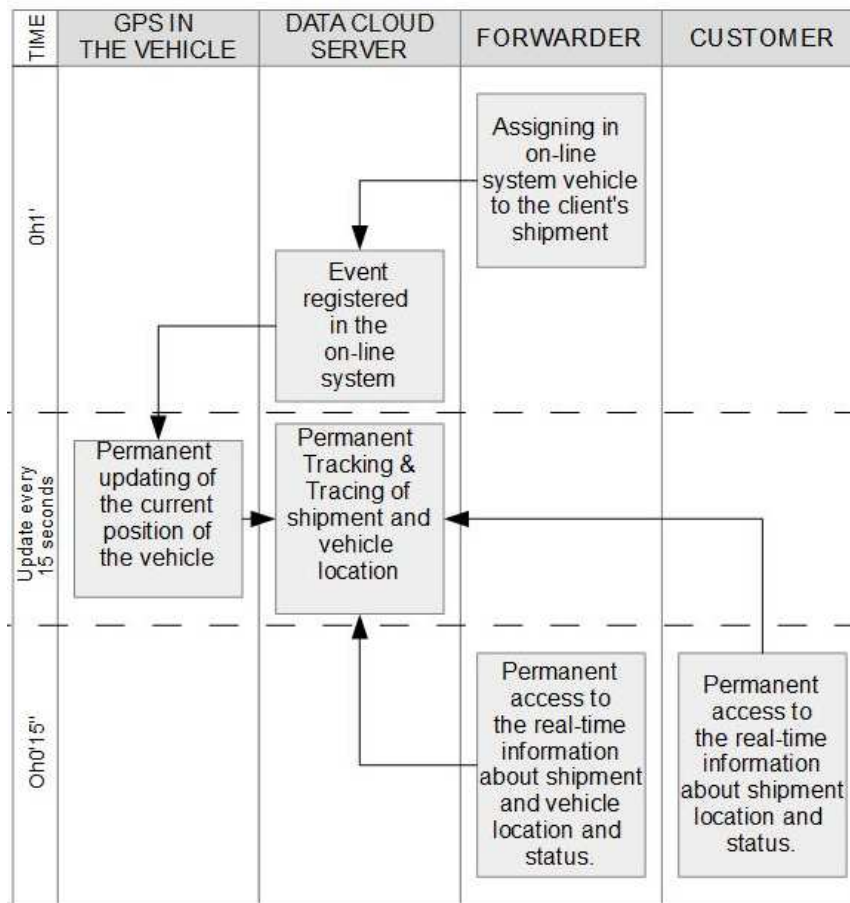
| TIME | GPS IN THE VEHICLE | DATA CLOUD SERVER | FORWARDER | CUSTOMER |
|---|---|---|---|---|
| 0h1' | | Event registered in the on-line system | Assigning in on-line system vehicle to the client's shipment | |
| Update every 15 seconds | Permanent updating of the current position of the vehicle | Permanent Tracking & Tracing of shipment and vehicle location | | |
| Oh0'15" | | | Permanent access to the real-time information about shipment and vehicle location and status. | Permanent access to the real-time information about shipment location and status. |